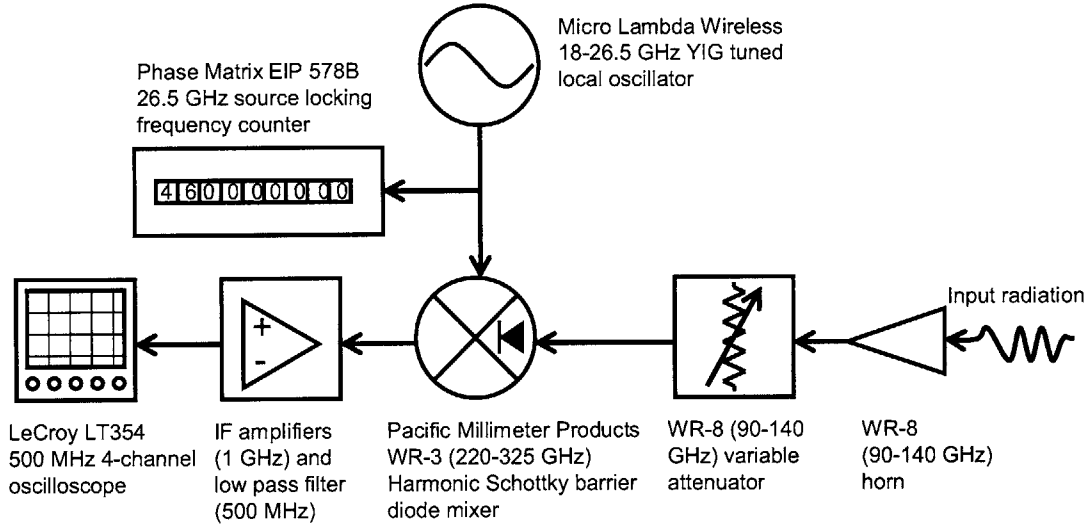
Micro Lambda Wireless
18-26.5 GHz YIG tuned
local oscillator

Phase Matrix EIP 578B
26.5 GHz source locking
frequency counter

460000000

Input radiation

+
-

LeCroy LT354
500 MHz 4-channel
oscilloscope

IF amplifiers
(1 GHz) and
low pass filter
(500 MHz)

Pacific Millimeter Products
WR-3 (220-325 GHz)
Harmonic Schottky barrier
diode mixer

WR-8 (90-140
GHz) variable
attenuator

WR-8
(90-140 GHz)
horn